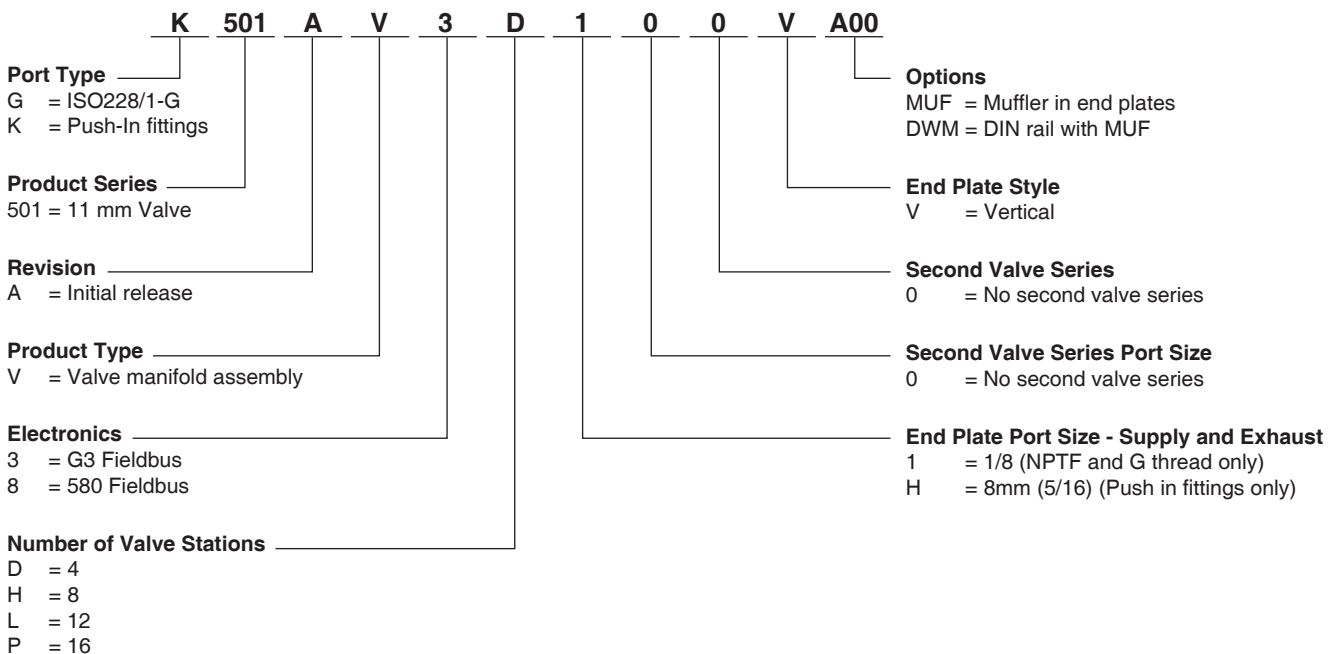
K 501 A V 3 D 1 0 0 V A00

**Port Type**
G = ISO228/1-G
K = Push-In fittings

**Product Series**
501 = 11 mm Valve

**Revision**
A = Initial release

**Product Type**
V = Valve manifold assembly

**Electronics**
3 = G3 Fieldbus
8 = 580 Fieldbus

**Number of Valve Stations**
D = 4
H = 8
L = 12
P = 16

**Options**
MUF = Muffler in end plates
DWM = DIN rail with MUF

**End Plate Style**
V = Vertical

**Second Valve Series**
0 = No second valve series

**Second Valve Series Port Size**
0 = No second valve series

**End Plate Port Size - Supply and Exhaust**
1 = 1/8 (NPTF and G thread only)
H = 8mm (5/16) (Push in fittings only)